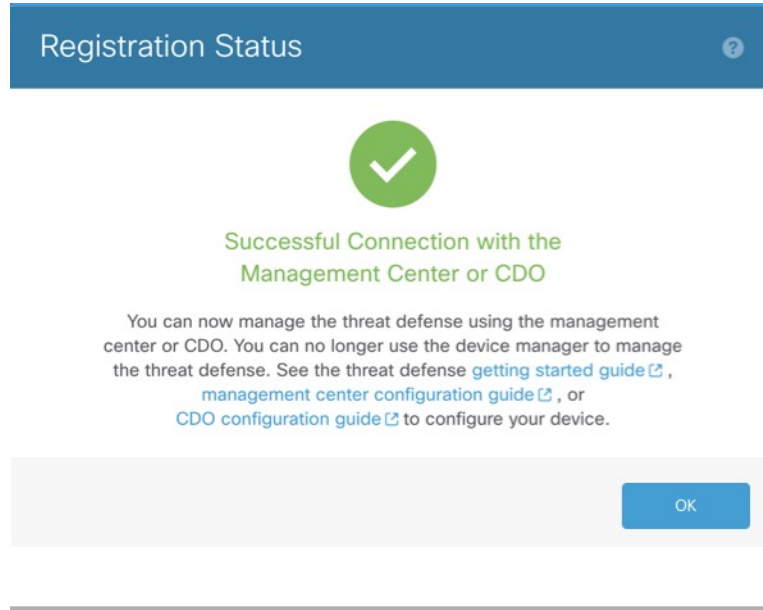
Registration Status

?

Successful Connection with the Management Center or CDO

You can now manage the threat defense using the management center or CDO. You can no longer use the device manager to manage the threat defense. See the threat defense getting started guide, management center configuration guide, or CDO configuration guide to configure your device.

OK